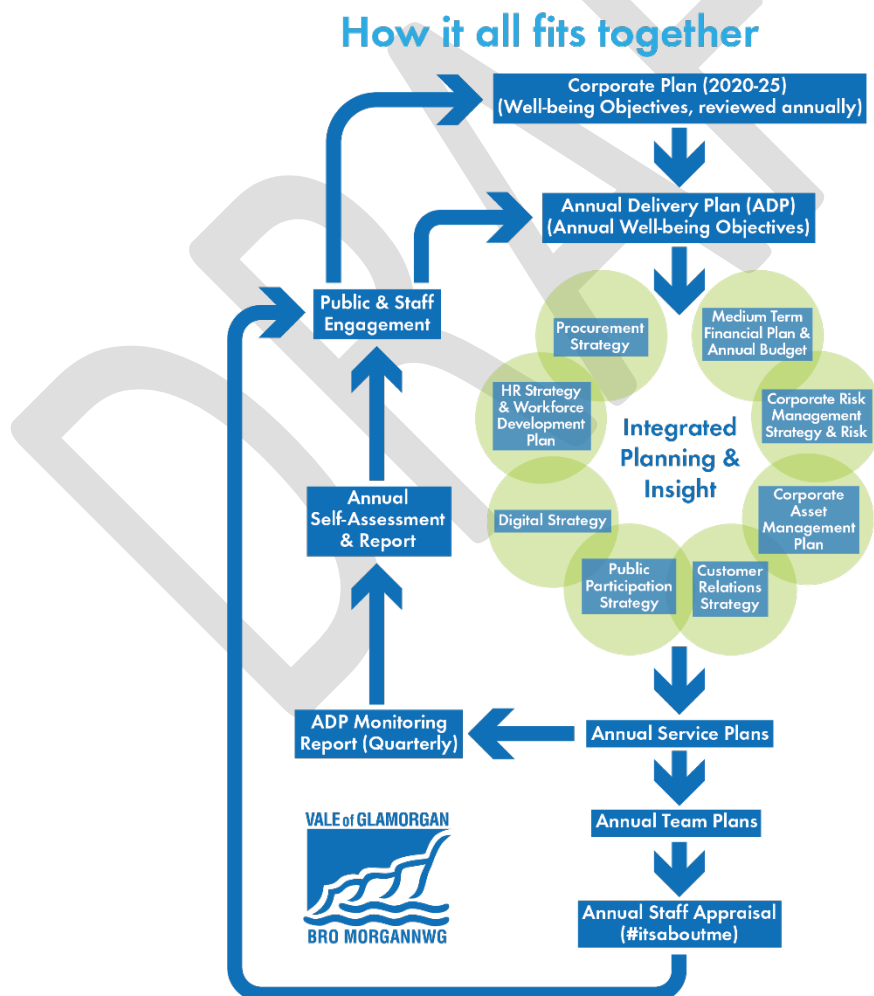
How it all fits together

Corporate Plan (2020-25) (Well-being Objectives, reviewed annually)

Annual Delivery Plan (ADP) (Annual Well-being Objectives)

Public & Staff Engagement

Procurement Strategy

Medium Term Financial Plan & Annual Budget

HR Strategy & Workforce Development Plan

Corporate Risk Management Strategy & Risk

Integrated Planning & Insight

Annual Self-Assessment & Report

Digital Strategy

Corporate Asset Management Plan

Public Participation Strategy

Customer Relations Strategy

ADP Monitoring Report (Quarterly)

Annual Service Plans

Annual Team Plans

VALE of GLAMORGAN

BRO MORGANNWG

Annual Staff Appraisal (#itsaboutme)

DRAFT